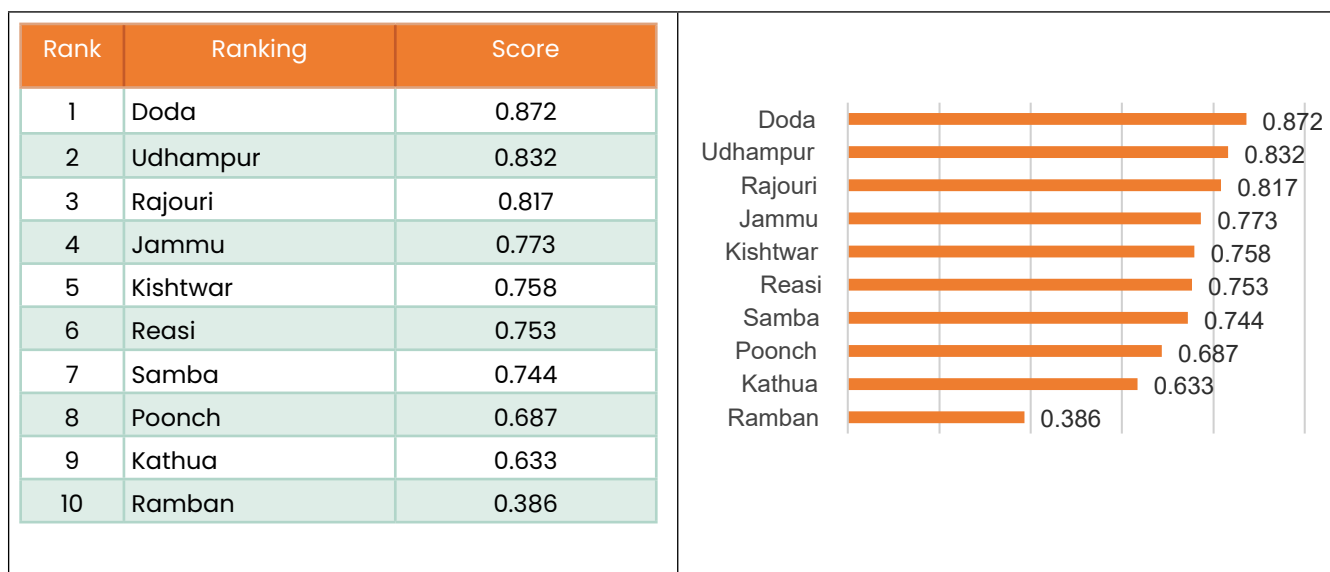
| Rank | Ranking | Score |
|---|---|---|
| 1 | Doda | 0.872 |
| 2 | Udhampur | 0.832 |
| 3 | Rajouri | 0.817 |
| 4 | Jammu | 0.773 |
| 5 | Kishtwar | 0.758 |
| 6 | Reasi | 0.753 |
| 7 | Samba | 0.744 |
| 8 | Poonch | 0.687 |
| 9 | Kathua | 0.633 |
| 10 | Ramban | 0.386 |

Doda 0.872
Udhampur 0.832
Rajouri 0.817
Jammu 0.773
Kishtwar 0.758
Reasi 0.753
Samba 0.744
Poonch 0.687
Kathua 0.633
Ramban 0.386